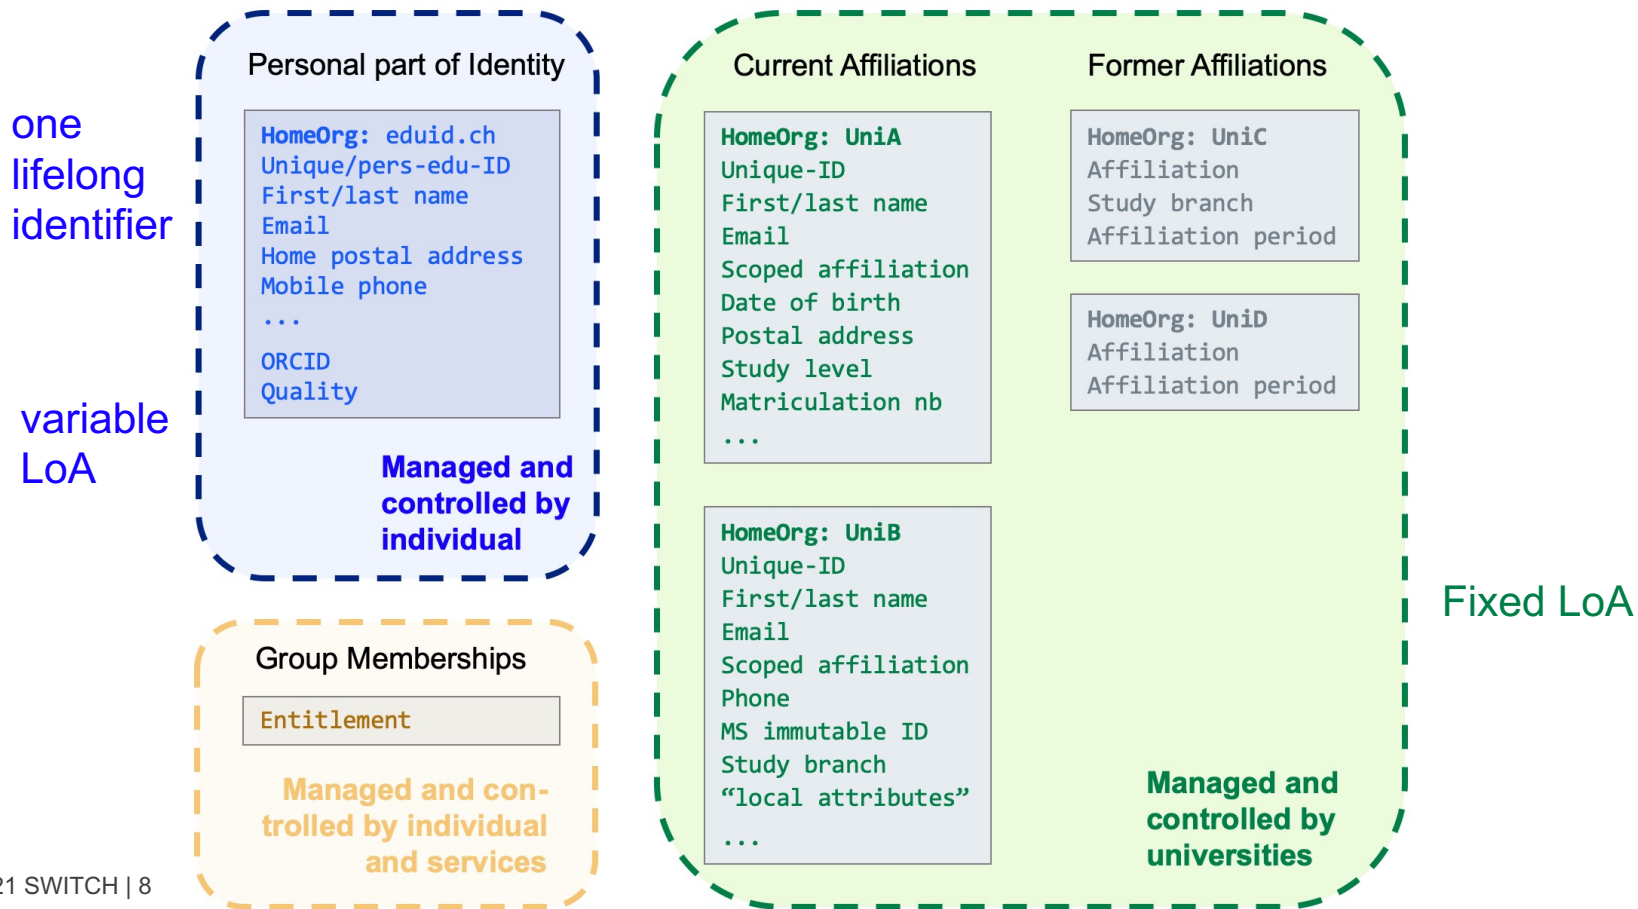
one
lifelong
identifier

variable
LoA

Personal part of Identity

HomeOrg: eduid.ch
Unique/pers-edu-ID
First/last name
Email
Home postal address
Mobile phone
...
ORCID
Quality

Managed and controlled by individual

Group Memberships

Entitlement

Managed and controlled by individual and services

21 SWITCH | 8

Current Affiliations

HomeOrg: UniA
Unique-ID
First/last name
Email
Scoped affiliation
Date of birth
Postal address
Study level
Matriculation nb
...

HomeOrg: UniB
Unique-ID
First/last name
Email
Scoped affiliation
Phone
MS immutable ID
Study branch
“local attributes”
...

Former Affiliations

HomeOrg: UniC
Affiliation
Study branch
Affiliation period

HomeOrg: UniD
Affiliation
Affiliation period

Managed and controlled by universities

Fixed LoA